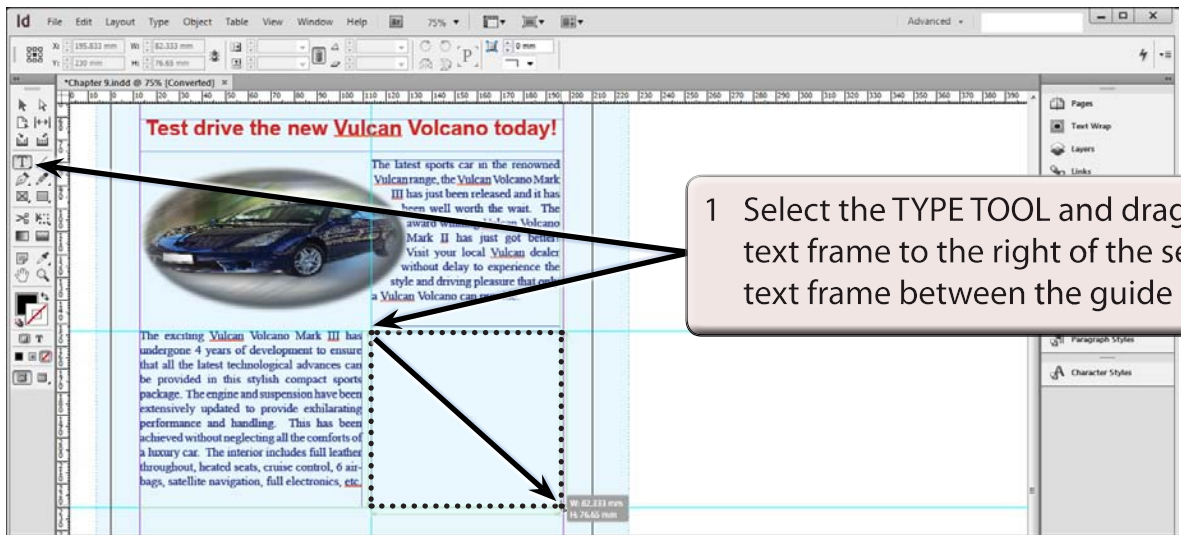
Id File Edit Layout Type Object Table View Window Help 75% Advanced

X: 195.833 mm W: 82.333 mm
Y: 230 mm H: 76.65 mm
0 mm

*Chapter 9.indd @ 75% [Converted] ×

Test drive the new Vulcan Volcano today!

The latest sports car in the renowned Vulcan range, the Vulcan Volcano Mark III has just been released and it has been well worth the wait. The award winning Vulcan Volcano Mark II has just got better! Visit your local Vulcan dealer without delay to experience the style and driving pleasure that only a Vulcan Volcano can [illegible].

The exciting Vulcan Volcano Mark III has undergone 4 years of development to ensure that all the latest technological advances can be provided in this stylish compact sports package. The engine and suspension have been extensively updated to provide exhilarating performance and handling. This has been achieved without neglecting all the comforts of a luxury car. The interior includes full leather throughout, heated seats, cruise control, 6 air-bags, satellite navigation, full electronics, etc.

W: 82.333 mm
H: 76.65 mm

Pages
Text Wrap
Layers
Links
Paragraph Styles
Character Styles

1 Select the TYPE TOOL and drag text frame to the right of the se text frame between the guide